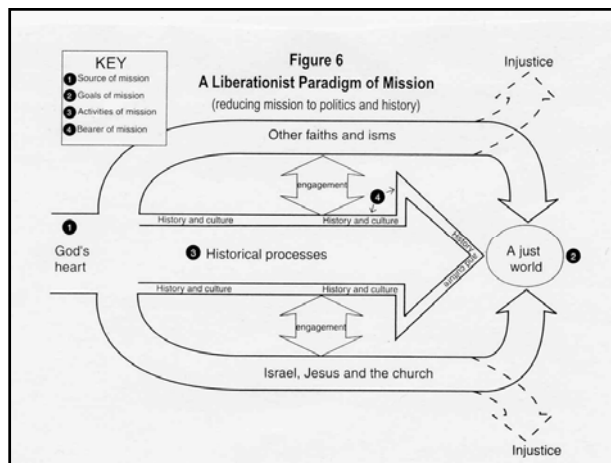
KEY
1 Source of mission
2 Goals of mission
3 Activities of mission
4 Bearer of mission

Figure 6
A Liberationist Paradigm of Mission
(reducing mission to politics and history)

Injustice

Other faiths and isms

engagement

4

History and culture

History and culture

1
God's heart

3 Historical processes

History and culture

A just world 2

History and culture

History and culture

engagement

Israel, Jesus and the church

Injustice